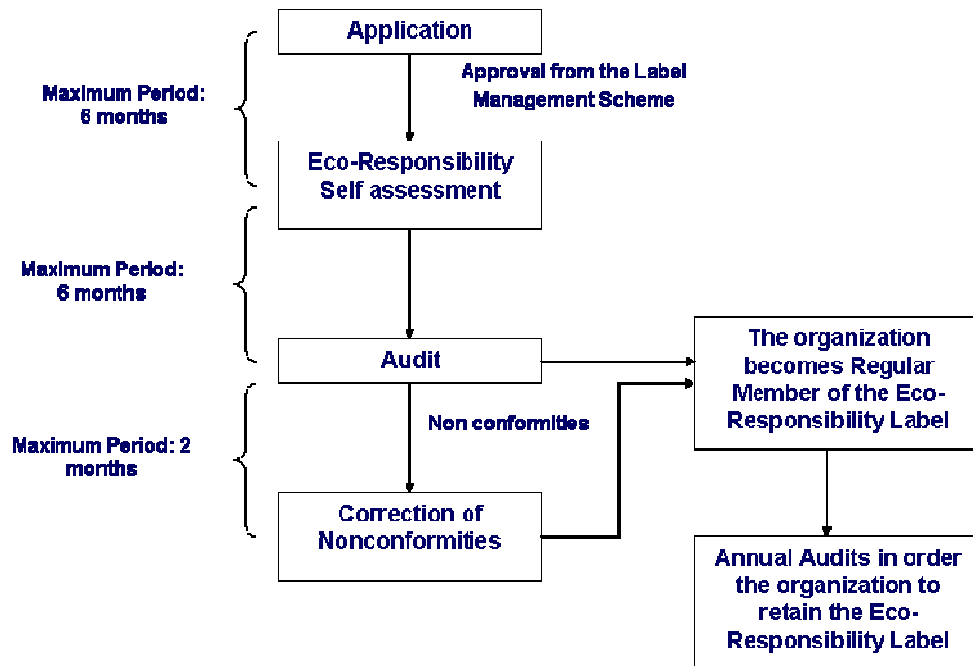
Application

Maximum Period: 6 months

Approval from the Label Management Scheme

Eco-Responsibility Self assessment

Maximum Period: 6 months

Audit

The organization becomes Regular Member of the Eco-Responsibility Label

Maximum Period: 2 months

Non conformities

Correction of Nonconformities

Annual Audits in order the organization to retain the Eco-Responsibility Label